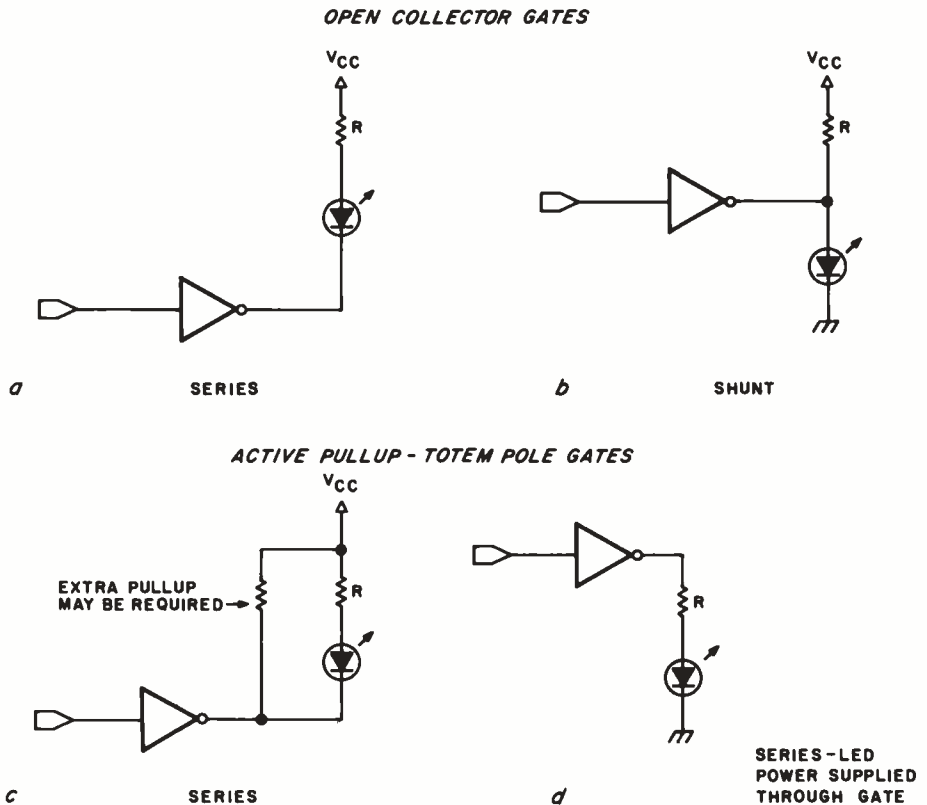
OPEN COLLECTOR GATES

$V_{CC}$

R

a

SERIES

$V_{CC}$

R

b

SHUNT

ACTIVE PULLUP - TOTEM POLE GATES

$V_{CC}$

EXTRA PULLUP MAY BE REQUIRED

R

c

SERIES

R

d

SERIES-LED POWER SUPPLIED THROUGH GATE